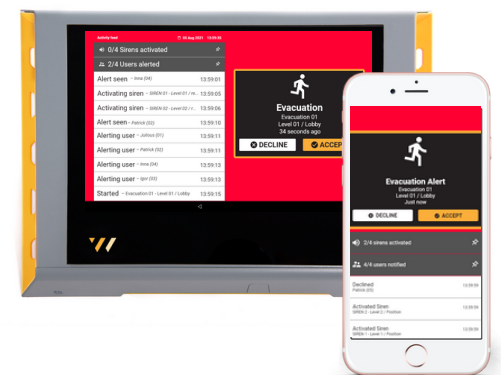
Activity feed
20 Aug 2021
0/4 Sirens activated
2/4 Users alerted
Alert seen – Inna (04) 13:59:11
Activating siren – SIREN 01 - Level 01 / m... 13:59:05
Activating siren – SIREN 02 - Level 02 / ... 13:59:06
Alert seen – Patrick (02) 13:59:10
Alerting user – Julius (01) 13:59:13
Alerting user – Patrick (02) 13:59:13
Alerting user – Inna (04) 13:59:13
Alerting user – Igor (03) 13:59:13
Started – Evacuation 01 - Level 01 / Lobby 13:59:15

Evacuation
Evacuation 01
Level 01 / Lobby
34 seconds ago
DECLINE
ACCEP

Evacuation Alert
Evacuation 01
Level 01 / Lobby
Just now
DECLINE
ACCEPT
2/4 sirens activated
4/4 users notified
Declined
Patrick (02)
13:59:06
Activated Siren
SIREN 2 - Level 2 / Position
13:59:06
Activated Siren
SIREN 1 - Level 1 / Position
13:59:06